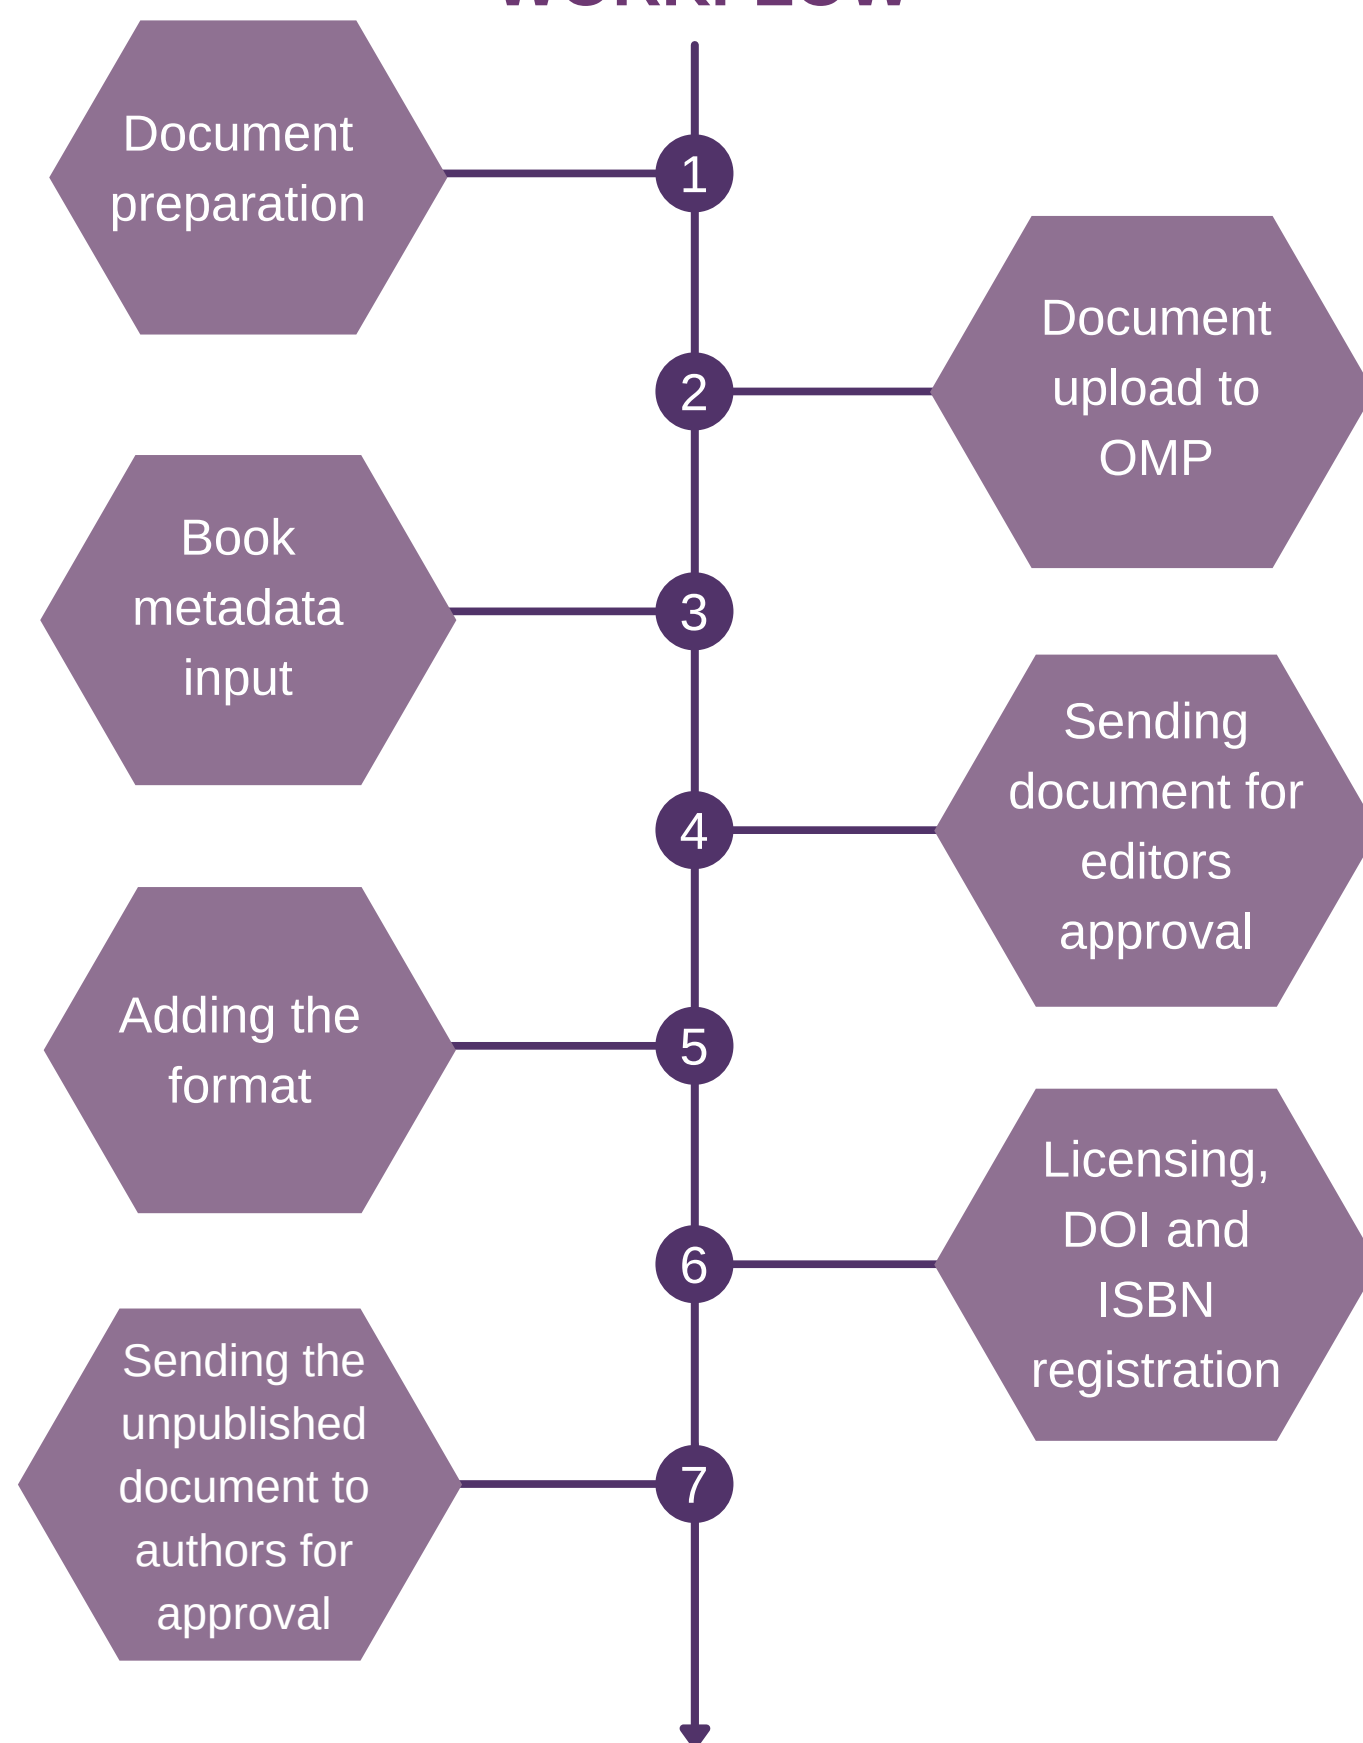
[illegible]

Document preparation

1

2

Document upload to OMP

Book metadata input

3

4

Sending document for editors approval

Adding the format

5

6

Licensing, DOI and ISBN registration

Sending the unpublished document to authors for approval

7